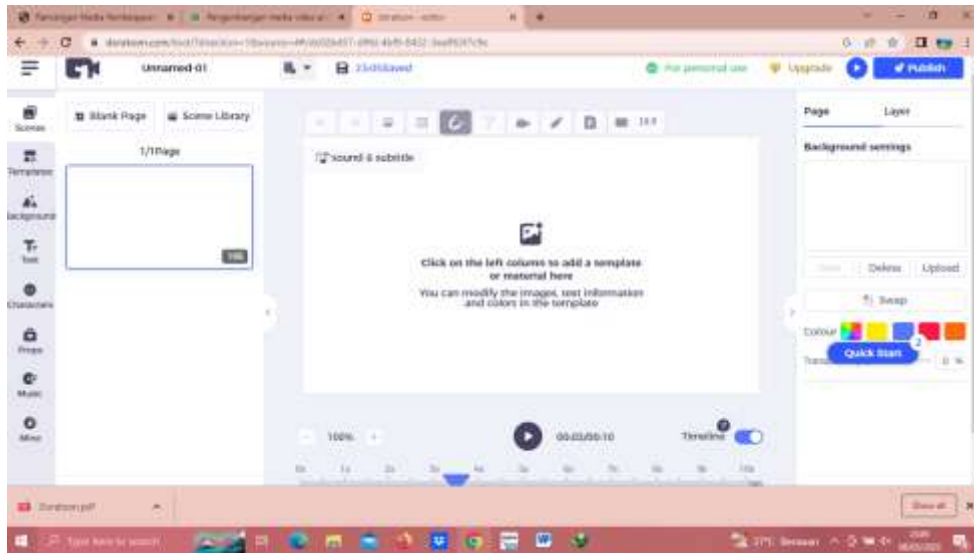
Unnamed-01

For personal use
Upgrade
Publish

Scenes
Templates
Background
Text
Characters
Props
Music
More

Blank Page
Scene Library
1/1Page

Sound & subtitle

Click on the left column to add a template or material here
You can modify the images, text information and colors in the template

Page
Layer
Background settings
Delete
Upload
Swap
Colour
Quick Start
2

100%
00:00/00:10
Timeline

Doratoon.pdf
Show all
Type here to search